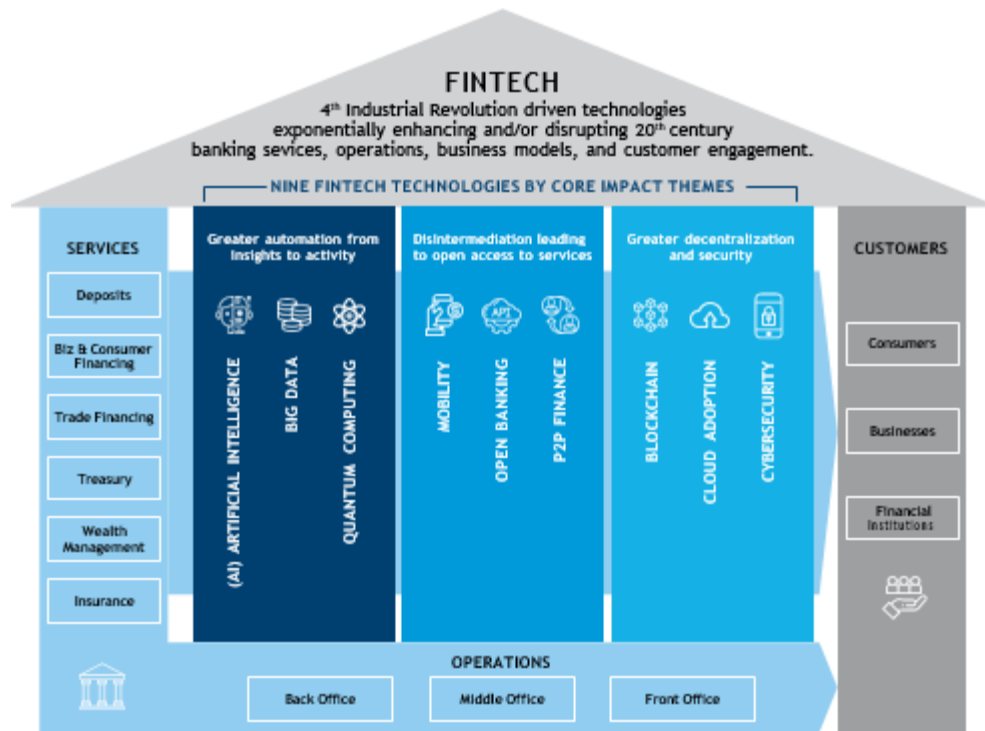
FINTECH
4$^{th}$ Industrial Revolution driven technologies exponentially enhancing and/or disrupting 20$^{th}$ century banking sevices, operations, business models, and customer engagement.

NINE FINTECH TECHNOLOGIES BY CORE IMPACT THEMES

SERVICES
Deposits
Biz & Consumer Financing
Trade Financing
Treasury
Wealth Management
Insurance

Greater automation from insights to activity
(AI) ARTIFICIAL INTELLIGENCE
BIG DATA
QUANTUM COMPUTING

Disintermediation leading to open access to services
MOBILITY
OPEN BANKING
P2P FINANCE

Greater decentralization and security
BLOCKCHAIN
CLOUD ADOPTION
CYBERSECURITY

CUSTOMERS
Consumers
Businesses
Financial Institutions

OPERATIONS
Back Office
Middle Office
Front Office